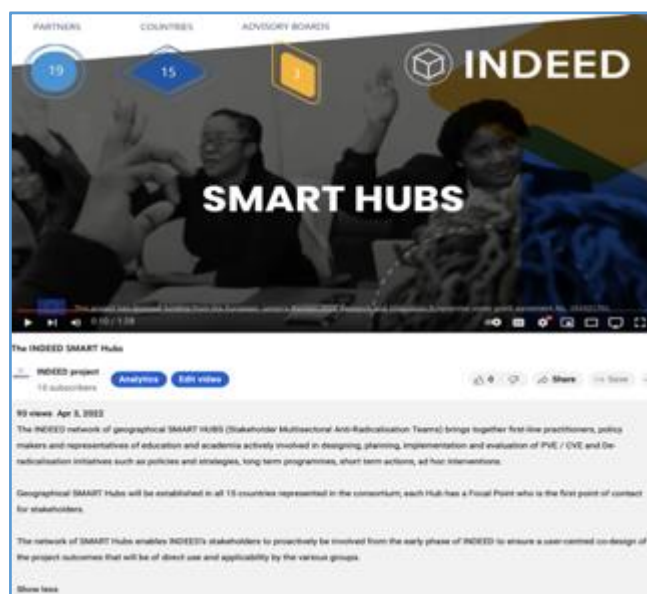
PARTNERS COUNTRIES ADVISORY BOARDS

19 15 3

INDEED

SMART HUBS

This project has received funding from the European Union's Horizon 2020 Research and Innovation Programme under grant agreement No. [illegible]

0:10 / 1:08

The INDEED SMART Hubs

INDEED project
15 subscribers

Analytics Edit video

0 Share Save

93 views Apr 3, 2022
The INDEED network of geographical SMART HUBS (Stakeholder Multisectoral Anti-Radicalisation Teams) brings together first-line practitioners, policy makers and representatives of education and academia actively involved in designing, planning, implementation and evaluation of PVE / CVE and De-radicalisation initiatives such as policies and strategies, long term programmes, short term actions, ad hoc interventions.

Geographical SMART Hubs will be established in all 15 countries represented in the consortium; each Hub has a Focal Point who is the first point of contact for stakeholders.

The network of SMART Hubs enables INDEED's stakeholders to proactively be involved from the early phase of INDEED to ensure a user-centred co-design of the project outcomes that will be of direct use and applicability by the various groups.

Show less